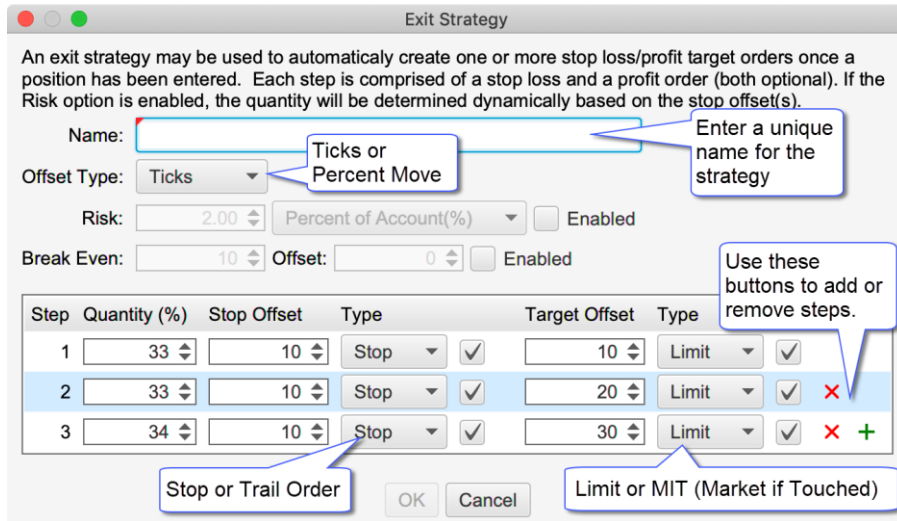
Exit Strategy

An exit strategy may be used to automaticaly create one or more stop loss/profit target orders once a position has been entered. Each step is comprised of a stop loss and a profit order (both optional). If the Risk option is enabled, the quantity will be determined dynamically based on the stop offset(s).

Name:

Enter a unique name for the strategy

Offset Type: Ticks

Ticks or Percent Move

Risk: 2.00 Percent of Account(%) Enabled

Break Even: 10 Offset: 0 Enabled

Use these buttons to add or remove steps.

| Step | Quantity (%) | Stop Offset | Type | | Target Offset | Type | | |
|---|---|---|---|---|---|---|---|---|
| 1 | 33 | 10 | Stop | ✓ | 10 | Limit | ✓ | |
| 2 | 33 | 10 | Stop | ✓ | 20 | Limit | ✓ | × |
| 3 | 34 | 10 | Stop | ✓ | 30 | Limit | ✓ | × + |

Stop or Trail Order

OK Cancel

Limit or MIT (Market if Touched)